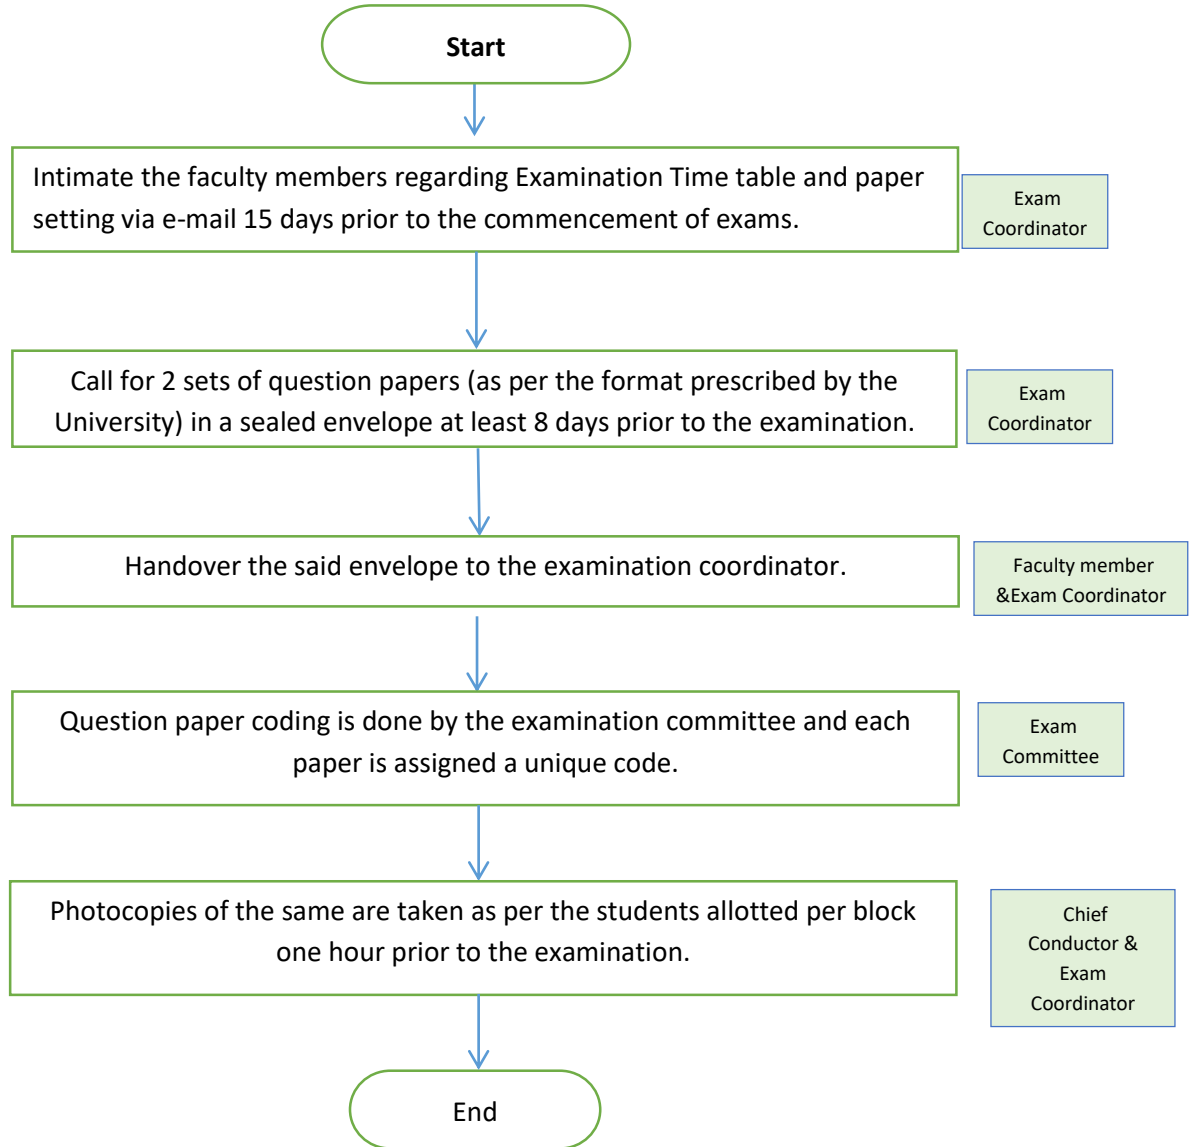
Start

Intimate the faculty members regarding Examination Time table and paper setting via e-mail 15 days prior to the commencement of exams.

Exam Coordinator

Call for 2 sets of question papers (as per the format prescribed by the University) in a sealed envelope at least 8 days prior to the examination.

Exam Coordinator

Handover the said envelope to the examination coordinator.

Faculty member &Exam Coordinator

Question paper coding is done by the examination committee and each paper is assigned a unique code.

Exam Committee

Photocopies of the same are taken as per the students allotted per block one hour prior to the examination.

Chief Conductor & Exam Coordinator

End